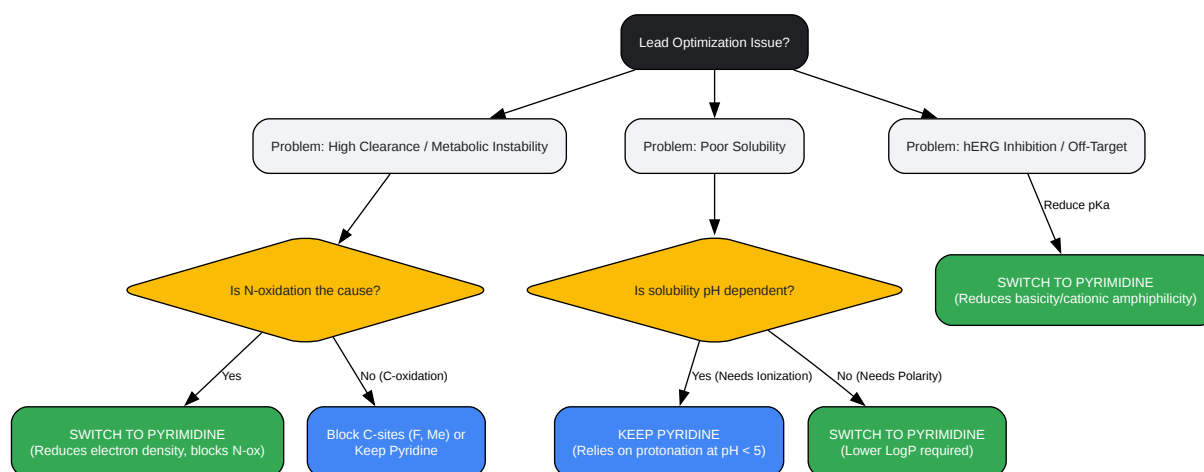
Lead Optimization Issue?

Problem: High Clearance / Metabolic Instability

Problem: Poor Solubility

Problem: hERG Inhibition / Off-Target

Reduce pKa

Is N-oxidation the cause?

Is solubility pH dependent?

SWITCH TO PYRIMIDINE
(Reduces basicity/cationic amphiphilicity)

Yes

No (C-oxidation)

Yes (Needs Ionization)

No (Needs Polarity)

SWITCH TO PYRIMIDINE
(Reduces electron density, blocks N-ox)

Block C-sites (F, Me) or Keep Pyridine

KEEP PYRIDINE
(Relies on protonation at pH < 5)

SWITCH TO PYRIMIDINE
(Lower LogP required)